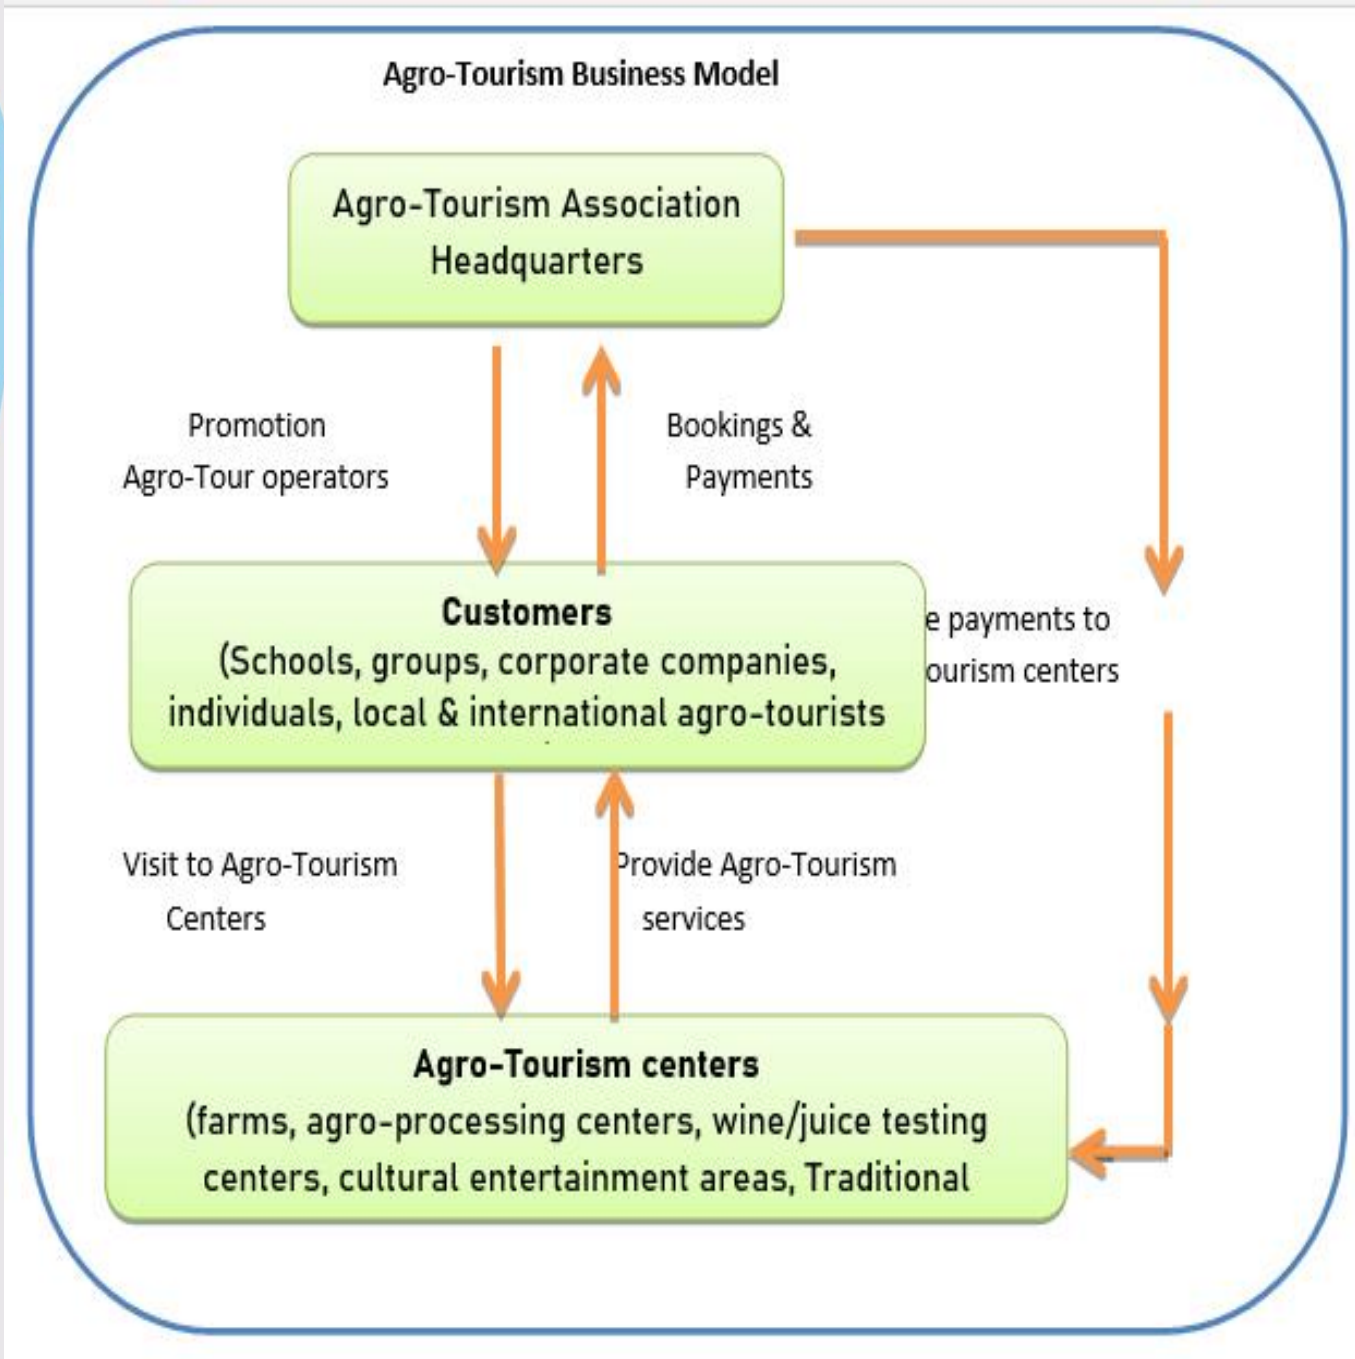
Agro-Tourism Business Model

Agro-Tourism Association Headquarters

Promotion Agro-Tour operators

Bookings & Payments

Customers
(Schools, groups, corporate companies, individuals, local & international agro-tourists

e payments to ourism centers

Visit to Agro-Tourism Centers

Provide Agro-Tourism services

Agro-Tourism centers
(farms, agro-processing centers, wine/juice testing centers, cultural entertainment areas, Traditional